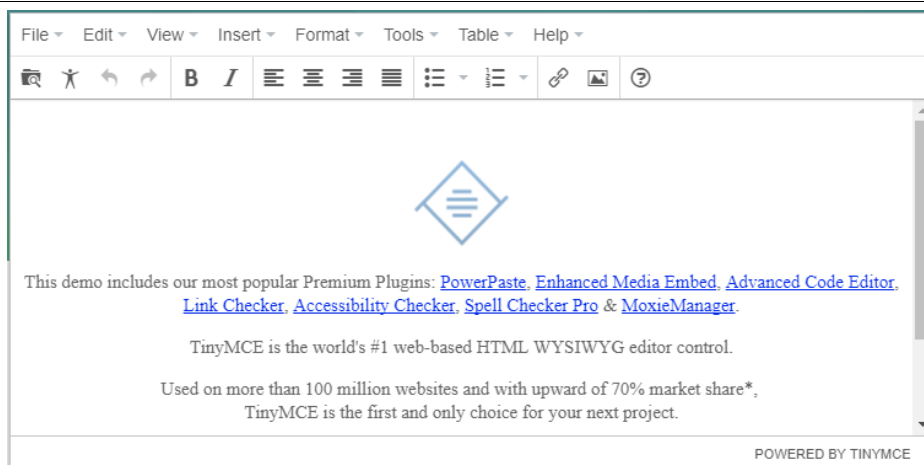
File Edit View Insert Format Tools Table Help

B I

This demo includes our most popular Premium Plugins: PowerPaste, Enhanced Media Embed, Advanced Code Editor, Link Checker, Accessibility Checker, Spell Checker Pro & MoxieManager.

TinyMCE is the world's #1 web-based HTML WYSIWYG editor control.

Used on more than 100 million websites and with upward of 70% market share*, TinyMCE is the first and only choice for your next project.

POWERED BY TINYMCE